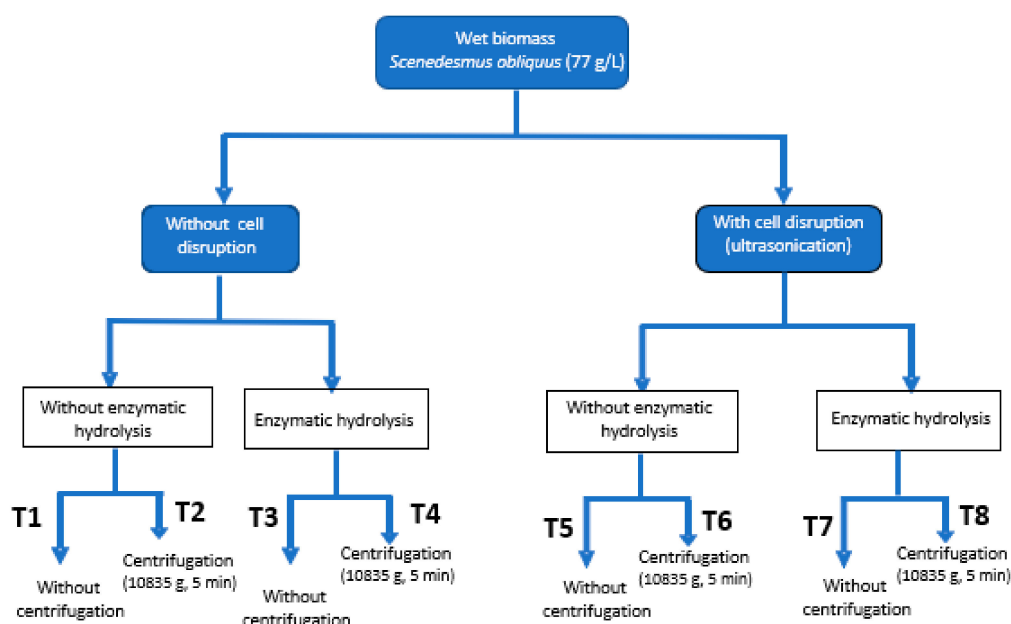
Wet biomass
*Scenedesmus obliquus* (77 g/L)

Without cell disruption

With cell disruption (ultrasonication)

Without enzymatic hydrolysis

Enzymatic hydrolysis

Without enzymatic hydrolysis

Enzymatic hydrolysis

T1
Without centrifugation

T2
Centrifugation (10835 g, 5 min)

T3
Without centrifugation

T4
Centrifugation (10835 g, 5 min)

T5
Without centrifugation

T6
Centrifugation (10835 g, 5 min)

T7
Without centrifugation

T8
Centrifugation (10835 g, 5 min)